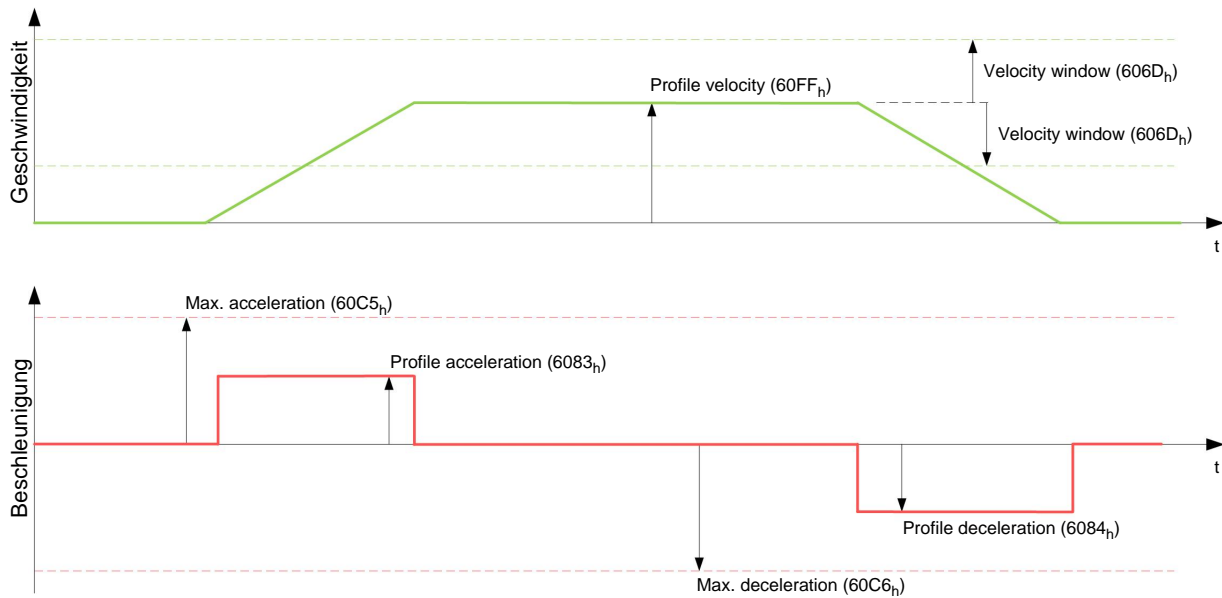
Geschwindigkeit

Profile velocity ($60FF_h$)

Velocity window ($606D_h$)

Velocity window ($606D_h$)

t

Beschleunigung

Max. acceleration ($60C5_h$)

Profile acceleration ($6083_h$)

t

Profile deceleration ($6084_h$)

Max. deceleration ($60C6_h$)